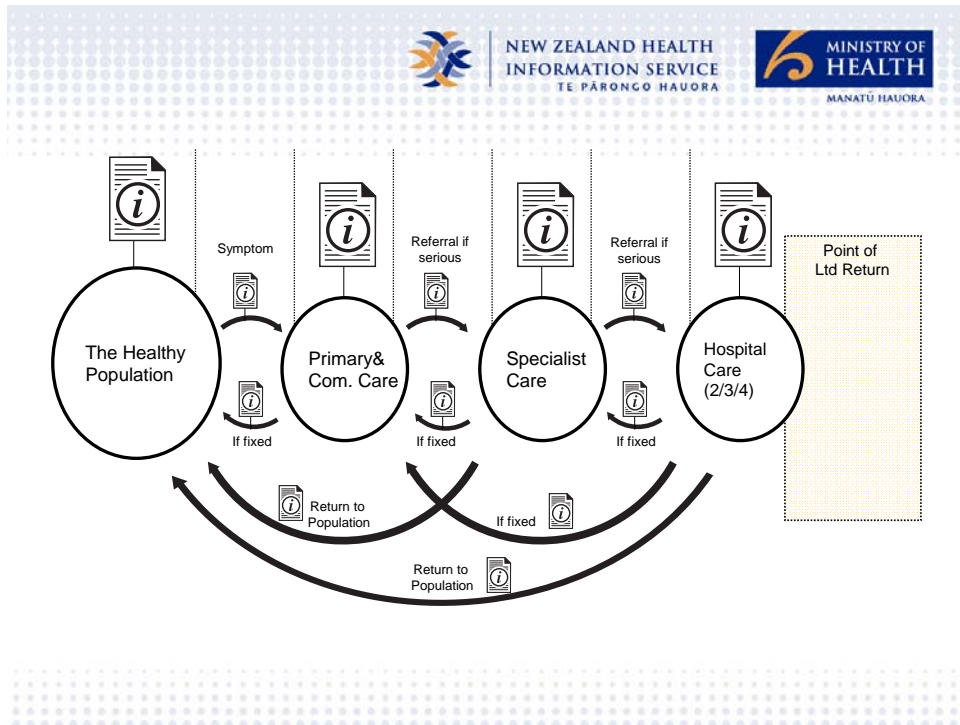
NEW ZEALAND HEALTH INFORMATION SERVICE
TE PĀRONGO HAUORA

MINISTRY OF HEALTH
MANATŪ HAUORA

i

Symptom

i

i

Referral if serious

i

i

Referral if serious

i

i

Point of Ltd Return

The Healthy Population

Primary& Com. Care

Specialist Care

Hospital Care (2/3/4)

i

If fixed

i

If fixed

i

If fixed

i

Return to Population

If fixed

i

Return to Population

i